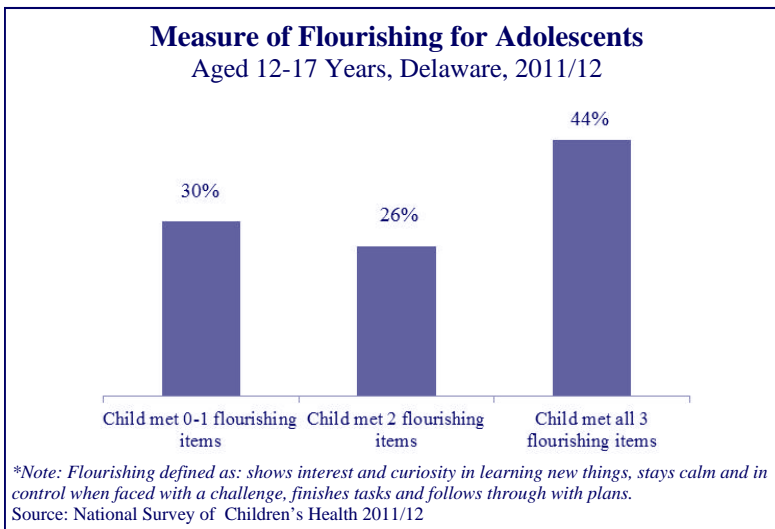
Measure of Flourishing for Adolescents
Aged 12-17 Years, Delaware, 2011/12

30%

26%

44%

Child met 0-1 flourishing items

Child met 2 flourishing items

Child met all 3 flourishing items

*Note: Flourishing defined as: shows interest and curiosity in learning new things, stays calm and in control when faced with a challenge, finishes tasks and follows through with plans.
Source: National Survey of Children's Health 2011/12